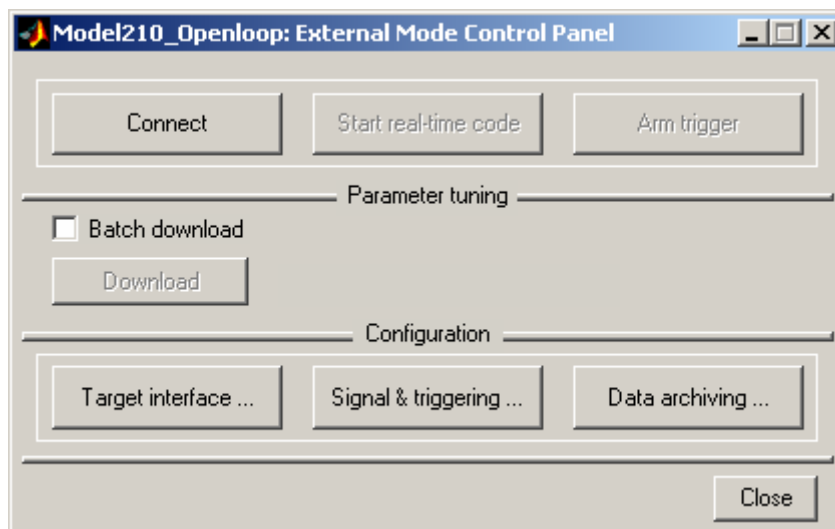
Model210_Openloop: External Mode Control Panel

Connect
Start real-time code
Arm trigger

Parameter tuning

Batch download

Download

Configuration

Target interface ...
Signal & triggering ...
Data archiving ...

Close